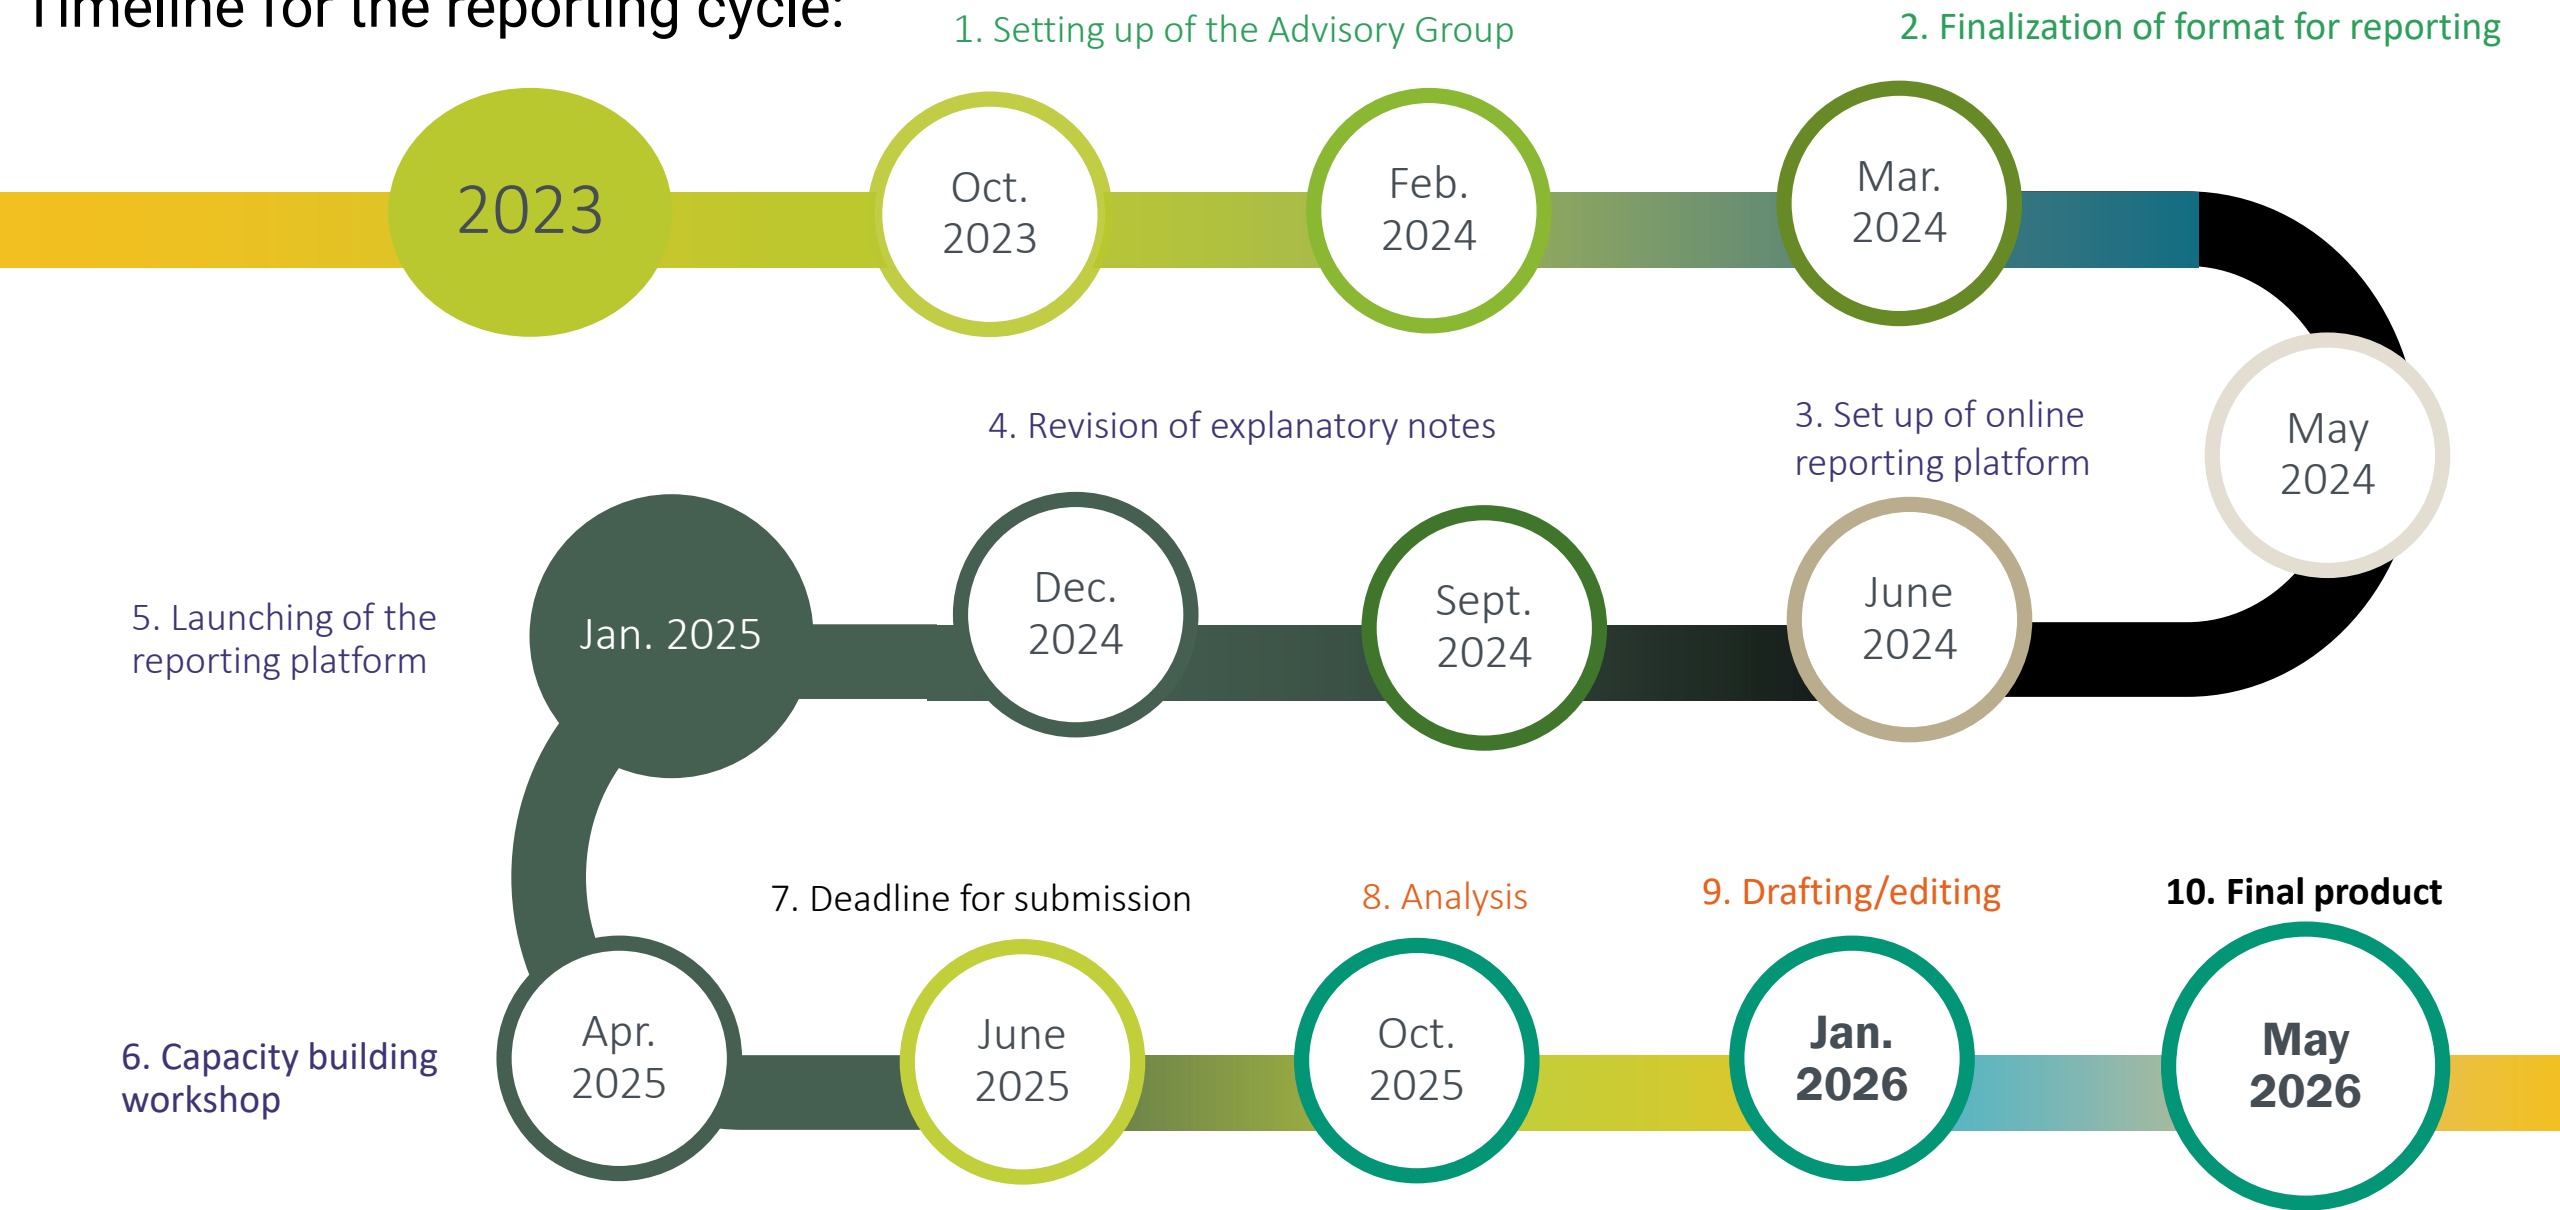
Timeline for the reporting cycle:

1. Setting up of the Advisory Group

2. Finalization of format for reporting

2023

Oct. 2023

Feb. 2024

Mar. 2024

May 2024

4. Revision of explanatory notes

3. Set up of online reporting platform

5. Launching of the reporting platform

Jan. 2025

Dec. 2024

Sept. 2024

June 2024

7. Deadline for submission

8. Analysis

9. Drafting/editing

10. Final product

6. Capacity building workshop

Apr. 2025

June 2025

Oct. 2025

Jan. 2026

May 2026